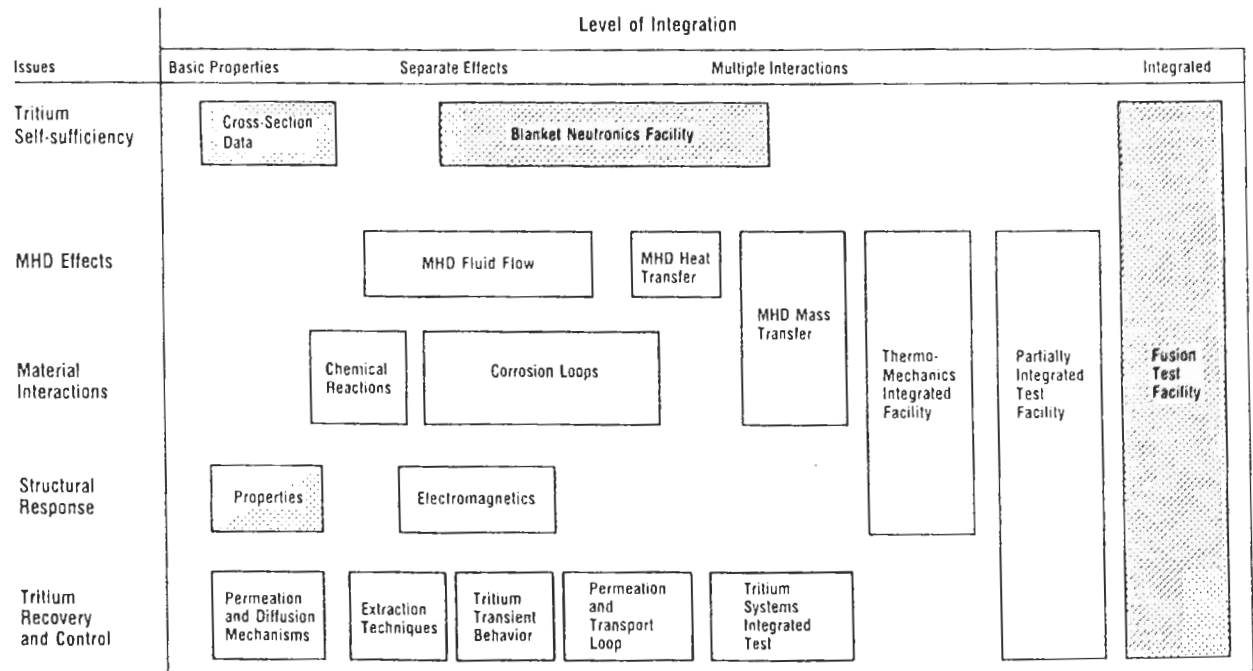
Level of Integration

Issues

Basic Properties

Separate Effects

Multiple Interactions

Integrated

Tritium Self-sufficiency

Cross-Section Data

Blanket Neutronics Facility

Fusion Test Facility

MHD Effects

MHD Fluid Flow

MHD Heat Transfer

MHD Mass Transfer

Thermo-Mechanics Integrated Facility

Partially Integrated Test Facility

Material Interactions

Chemical Reactions

Corrosion Loops

Structural Response

Properties

Electromagnetics

Tritium Recovery and Control

Permeation and Diffusion Mechanisms

Extraction Techniques

Tritium Transient Behavior

Permeation and Transport Loop

Tritium Systems Integrated Test